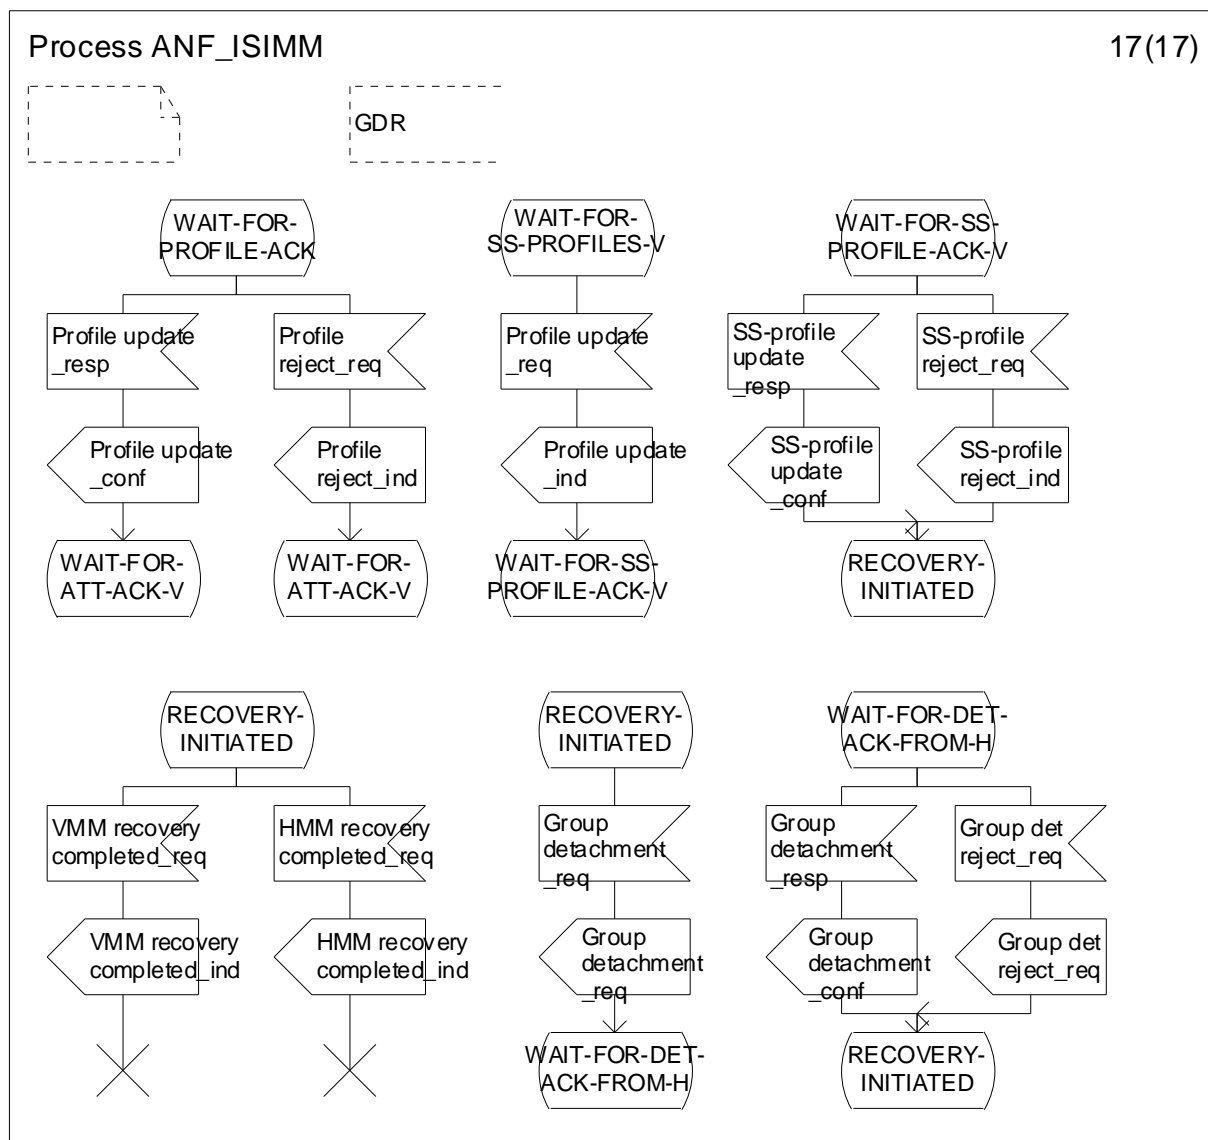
Process ANF_ISIMM

17(17)

GDR

WAIT-FOR-PROFILE-ACK

Profile update _resp

Profile update _conf

WAIT-FOR-ATT-ACK-V

Profile reject_req

Profile reject_ind

WAIT-FOR-ATT-ACK-V

WAIT-FOR-SS-PROFILES-V

Profile update _req

Profile update _ind

WAIT-FOR-SS-PROFILE-ACK-V

WAIT-FOR-SS-PROFILE-ACK-V

SS-profile update _resp

SS-profile update _conf

SS-profile reject_req

SS-profile reject_ind

RECOVERY-INITIATED

RECOVERY-INITIATED

VMM recovery completed_req

VMM recovery completed_ind

HMM recovery completed_req

HMM recovery completed_ind

RECOVERY-INITIATED

Group detachment _req

Group detachment _req

WAIT-FOR-DET-ACK-FROM-H

WAIT-FOR-DET-ACK-FROM-H

Group detachment _resp

Group detachment _conf

Group det reject_req

Group det reject_req

RECOVERY-INITIATED